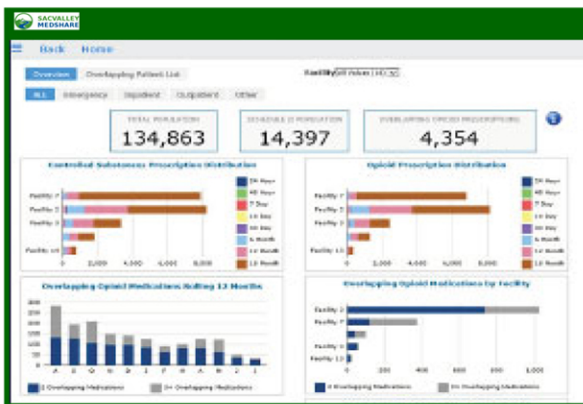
SACVALLEY MEDSHARE

Back Home

Overview Overlapping Patient List

Facility (All Values) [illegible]

All Emergency Inpatient Outpatient Other

TOTAL POPULATION
134,863

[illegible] POPULATION
14,397

OVERLAPPING OPIOID PRESCRIPTIONS
4,354

Controlled Substances Prescription Distribution

Facility 7
Facility 3
Facility 2
Facility 10

0 2,000 4,000 6,000

24 Hour
48 Hour
7 Day
14 Day
30 Day
6 Month
12 Month
18 Month

Opioid Prescription Distribution

Facility 7
Facility 3
Facility 2
Facility 13

0 2,000 4,000 6,000

24 Hour
48 Hour
7 Day
14 Day
30 Day
6 Month
12 Month
18 Month

Overlapping Opioid Medications Rolling 12 Months

300
250
200
150
100
50
0

A S O N D J F M A M J J

2 Overlapping Medications 3+ Overlapping Medications

Overlapping Opioid Medications by Facility

Facility 2
Facility 7
Facility 3
Facility 6
Facility 13

0 200 400 600 800 1,000

2 Overlapping Medications 3+ Overlapping Medications